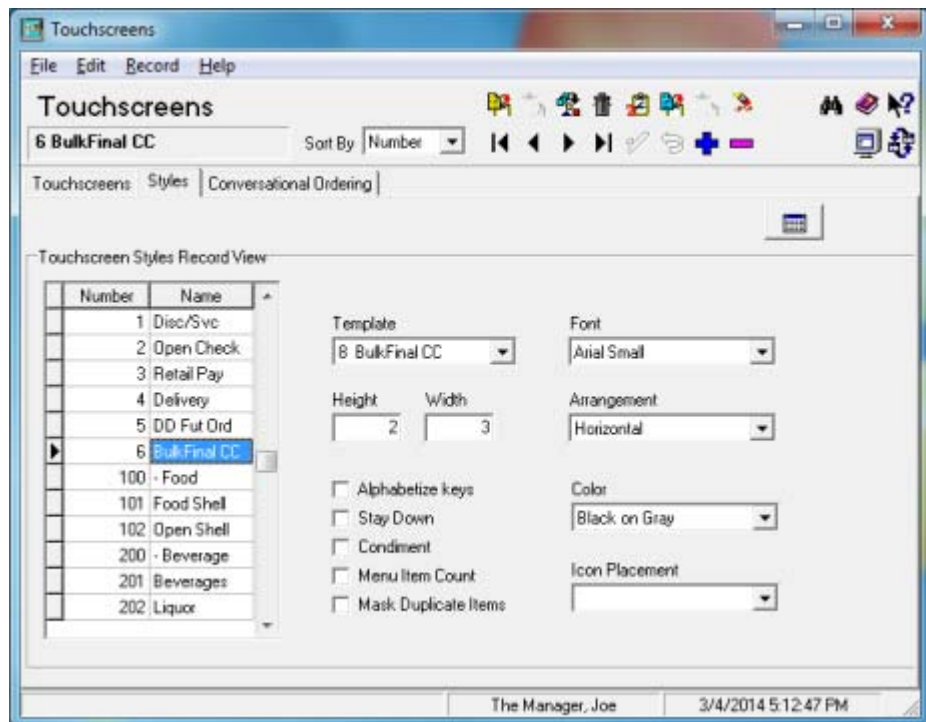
Touchscreens

File Edit Record Help

Touchscreens

6 BulkFinal CC

Sort By Number

Touchscreens | Styles | Conversational Ordering

Touchscreen Styles Record View

| Number | Name |
|---|---|
| 1 | Disc/Svc |
| 2 | Open Check |
| 3 | Retail Pay |
| 4 | Delivery |
| 5 | DD Fut Ord |
| 6 | BulkFinal CC |
| 100 | - Food |
| 101 | Food Shell |
| 102 | Open Shell |
| 200 | - Beverage |
| 201 | Beverages |
| 202 | Liquor |

Template
8 BulkFinal CC

Font
Arial Small

Height
2

Width
3

Arrangement
Horizontal

Alphabetize keys
Stay Down
Condiment
Menu Item Count
Mask Duplicate Items

Color
Black on Gray

Icon Placement

The Manager, Joe

3/4/2014 5:12:47 PM